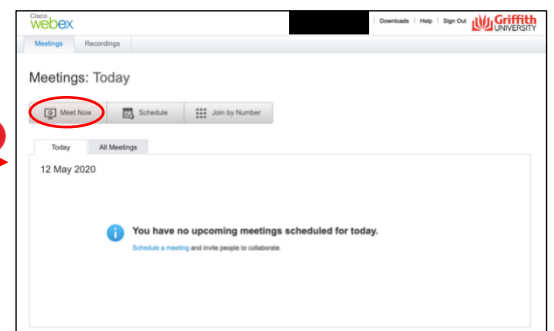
Cisco webex

| Downloads | Help | Sign Out Griffith UNIVERSITY

Meetings Recordings

Meetings: Today

Meet Now Schedule Join by Number

Today All Meetings

12 May 2020

You have no upcoming meetings scheduled for today.

Schedule a meeting and invite people to collaborate.